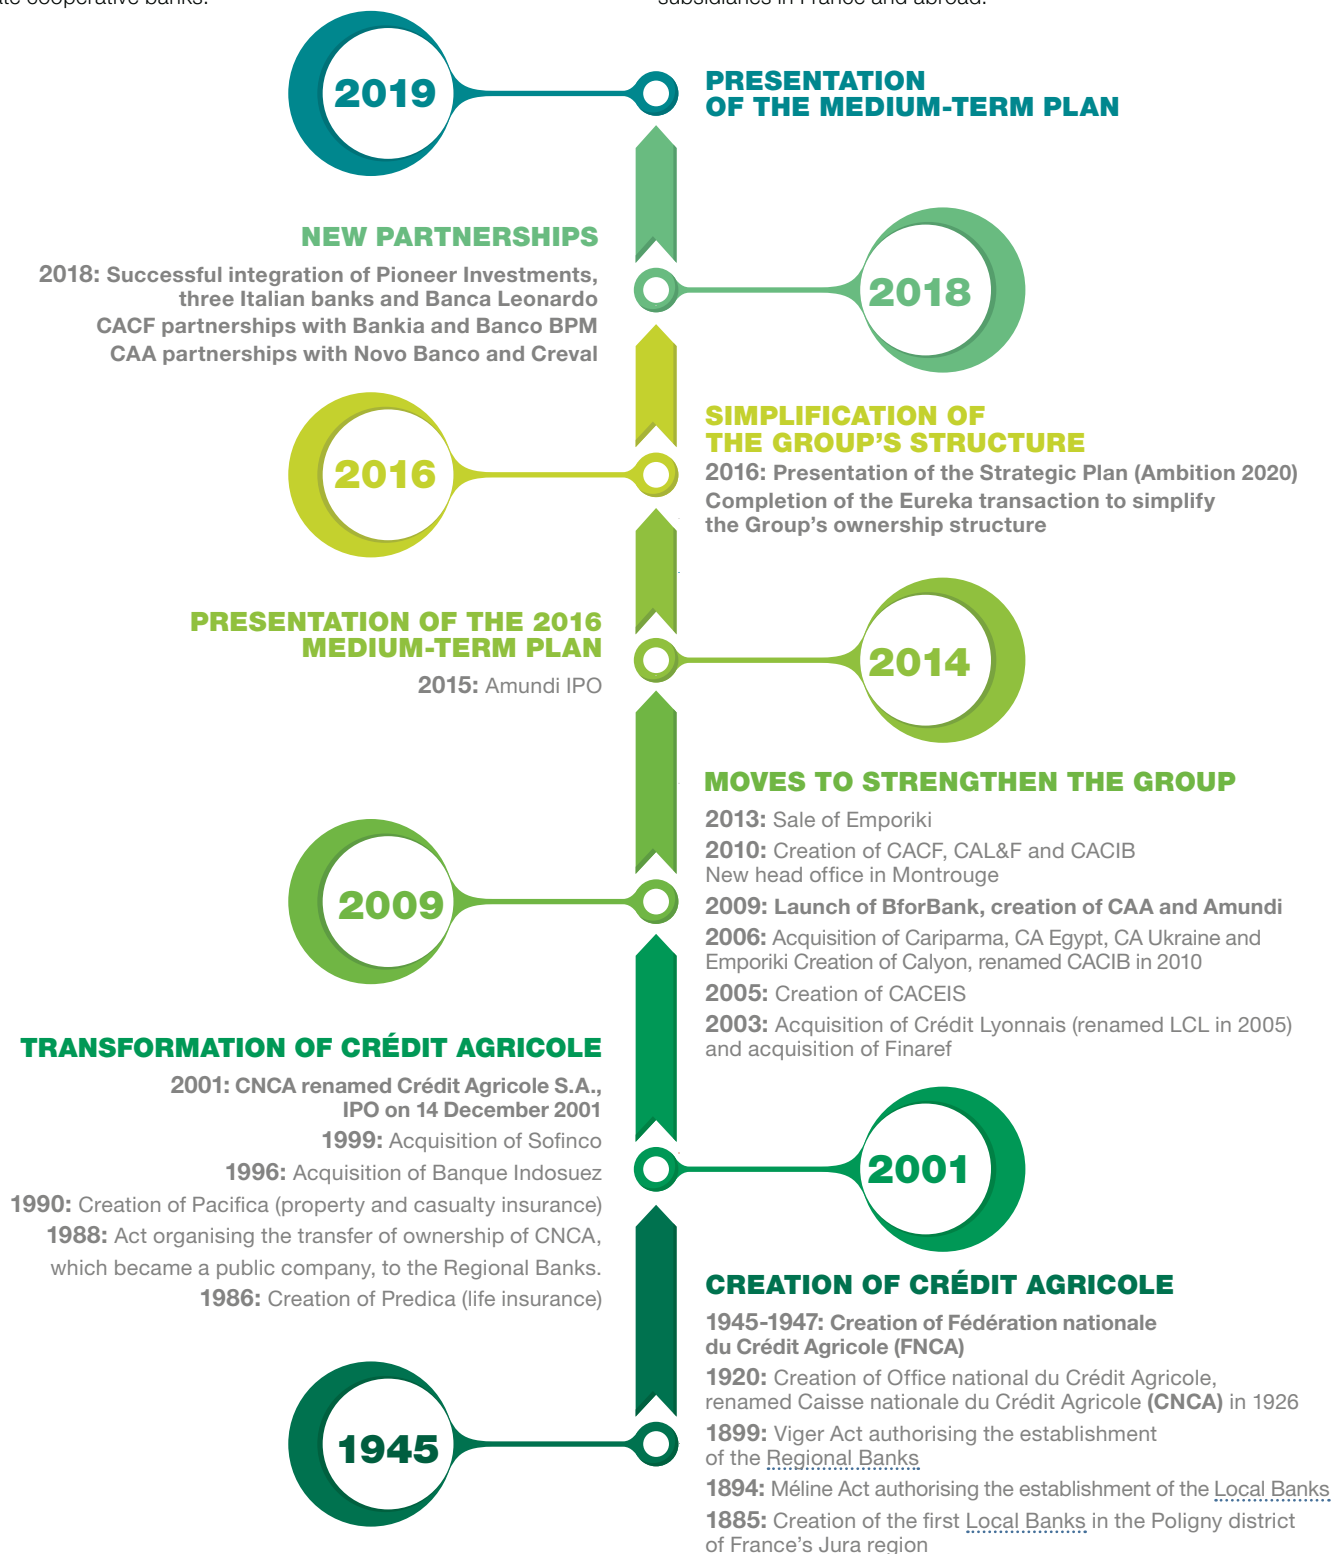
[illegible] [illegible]

2019

PRESENTATION OF THE MEDIUM-TERM PLAN

NEW PARTNERSHIPS

2018: Successful integration of Pioneer Investments, three Italian banks and Banca Leonardo
CACF partnerships with Bankia and Banco BPM
CAA partnerships with Novo Banco and Creval

2018

2016

SIMPLIFICATION OF THE GROUP'S STRUCTURE

2016: Presentation of the Strategic Plan (Ambition 2020)
Completion of the Eureka transaction to simplify the Group's ownership structure

PRESENTATION OF THE 2016 MEDIUM-TERM PLAN

2015: Amundi IPO

2014

MOVES TO STRENGTHEN THE GROUP

2013: Sale of Emporiki
2010: Creation of CACF, CAL&F and CACIB
New head office in Montrouge
2009: Launch of BforBank, creation of CAA and Amundi
2006: Acquisition of Cariparma, CA Egypt, CA Ukraine and Emporiki Creation of Calyon, renamed CACIB in 2010
2005: Creation of CACEIS
2003: Acquisition of Crédit Lyonnais (renamed LCL in 2005) and acquisition of Finaref

2009

TRANSFORMATION OF CRÉDIT AGRICOLE

2001: CNCA renamed Crédit Agricole S.A., IPO on 14 December 2001
1999: Acquisition of Sofinco
1996: Acquisition of Banque Indosuez
1990: Creation of Pacifica (property and casualty insurance)
1988: Act organising the transfer of ownership of CNCA, which became a public company, to the Regional Banks.
1986: Creation of Predica (life insurance)

2001

CREATION OF CRÉDIT AGRICOLE

1945-1947: Creation of Fédération nationale du Crédit Agricole (FNCA)
1920: Creation of Office national du Crédit Agricole, renamed Caisse nationale du Crédit Agricole (CNCA) in 1926
1899: Viger Act authorising the establishment of the Regional Banks
1894: Méline Act authorising the establishment of the Local Banks
1885: Creation of the first Local Banks in the Poligny district of France's Jura region

1945